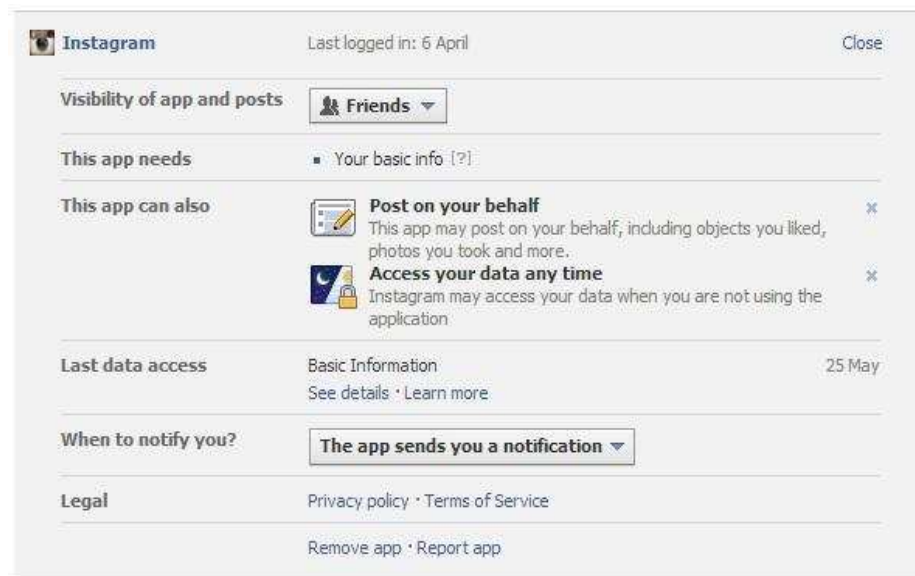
Instagram Last logged in: 6 April Close

Visibility of app and posts Friends

This app needs Your basic info [?]

This app can also Post on your behalf
This app may post on your behalf, including objects you liked, photos you took and more.
Access your data any time
Instagram may access your data when you are not using the application

Last data access Basic Information 25 May
See details · Learn more

When to notify you? The app sends you a notification

Legal Privacy policy · Terms of Service

Remove app · Report app